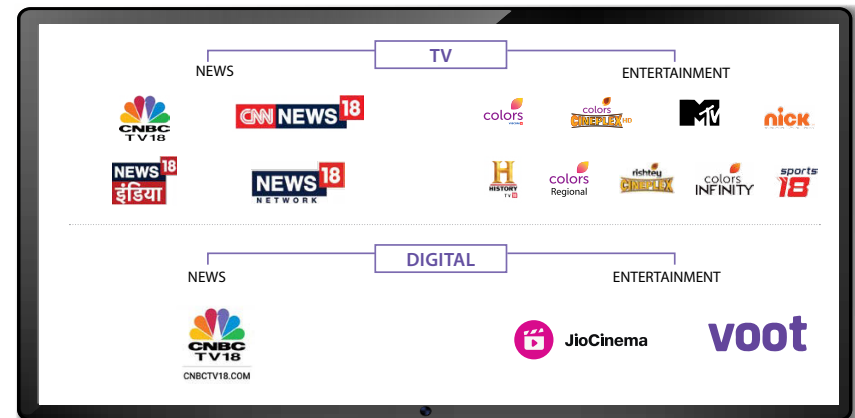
TV

NEWS

ENTERTAINMENT

CNBC TV18

CNN NEWS 18

colors

colors CINEPLEX HD

MTV

nick

NEWS 18 इंडिया

NEWS 18 NETWORK

H HISTORY TV18

colors Regional

rishtey CINEPLEX

colors INFINITY

sports 18

DIGITAL

NEWS

ENTERTAINMENT

CNBC TV18

CNBCTV18.COM

JioCinema

voot